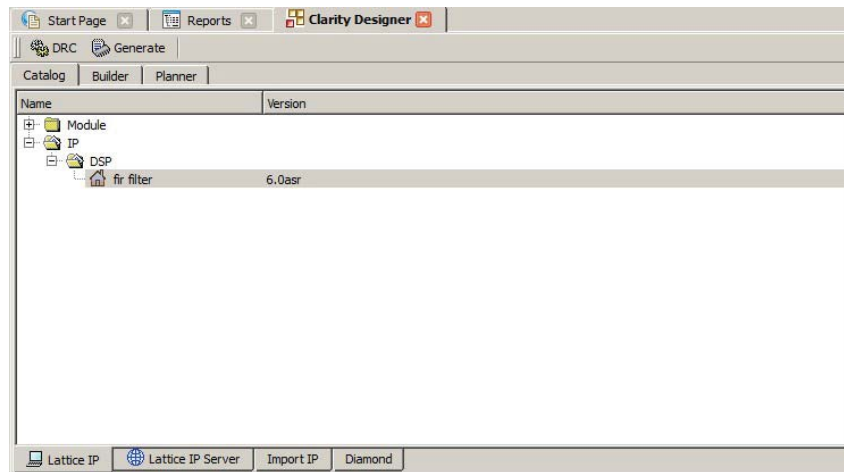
Start Page | Reports | Clarity Designer

DRC | Generate

Catalog | Builder | Planner

| Name | Version |
|---|---|
| Module | |
| IP | |
| DSP | |
| fir filter | 6.0asr |

Lattice IP | Lattice IP Server | Import IP | Diamond